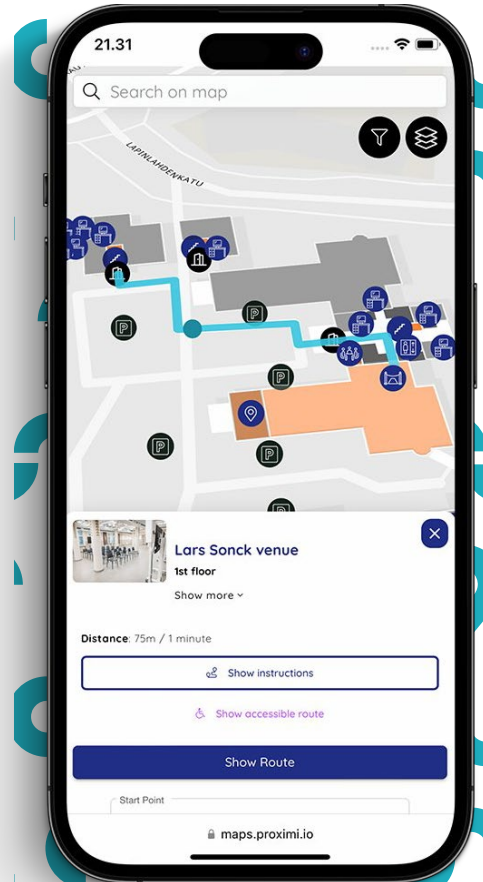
21.31

Search on map

LAPINLAHDENKATU

P

P

P

P

P

Lars Sonck venue

1st floor

Show more

Distance: 75m / 1 minute

Show instructions

Show accessible route

Show Route

Start Point

maps.proximi.io